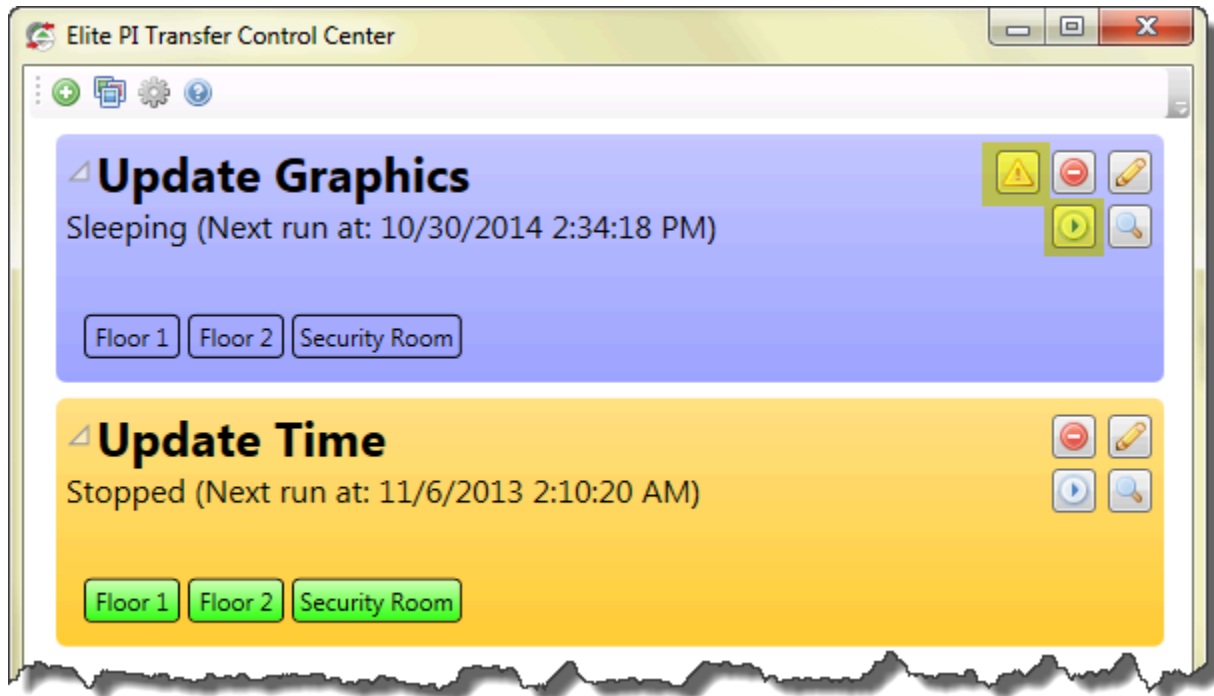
Elite PI Transfer Control Center

Update Graphics
Sleeping (Next run at: 10/30/2014 2:34:18 PM)

Floor 1 Floor 2 Security Room

Update Time
Stopped (Next run at: 11/6/2013 2:10:20 AM)

Floor 1 Floor 2 Security Room